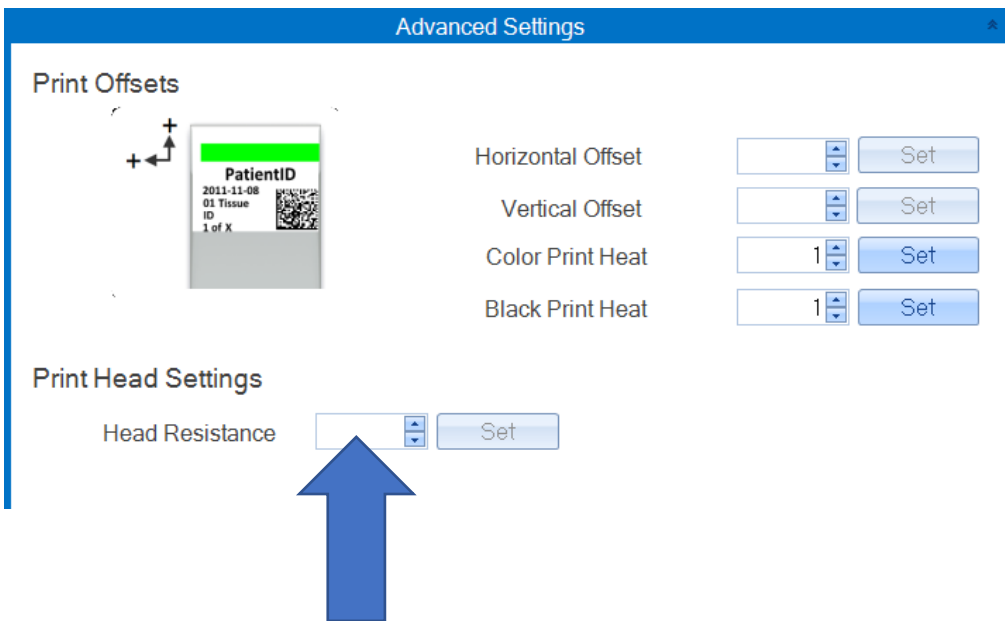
Advanced Settings

Print Offsets

+
+

PatientID
2011-11-08
01 Tissue
ID
1 of X

Horizontal Offset
Set

Vertical Offset
Set

Color Print Heat
1
Set

Black Print Heat
1
Set

Print Head Settings

Head Resistance
Set